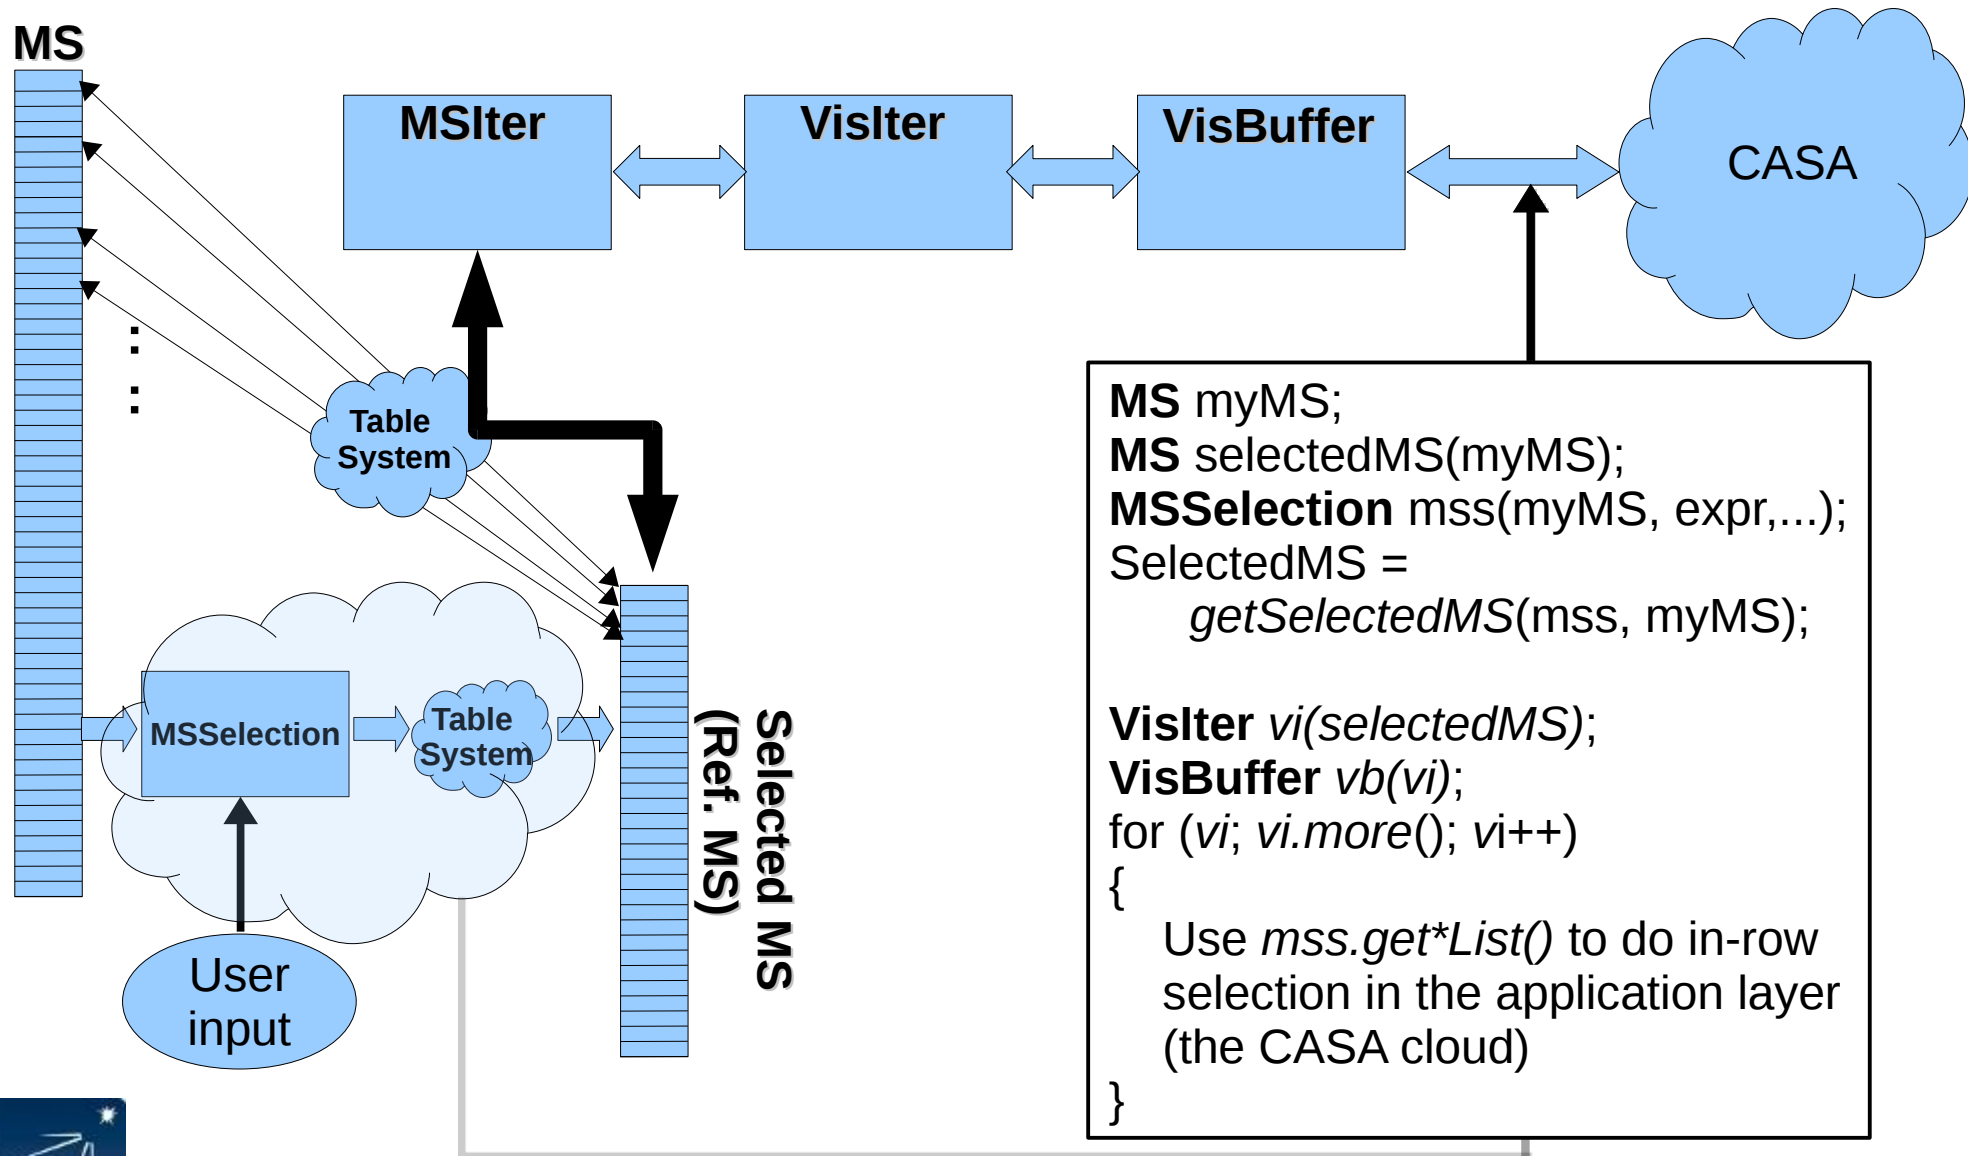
MS

MSIter

VisIter

VisBuffer

CASA

:
:

Table System

Table System

MSSelection

User input

Selected MS (Ref. MS)

**MS** myMS;
**MS** selectedMS(myMS);
**MSSelection** mss(myMS, expr,...);
SelectedMS =
*getSelectedMS*(mss, myMS);

**VisIter** *vi(selectedMS)*;
**VisBuffer** *vb(vi)*;
for (*vi*; *vi.more*(); *vi*++)
{
Use *mss.get*List()* to do in-row selection in the application layer (the CASA cloud)
}